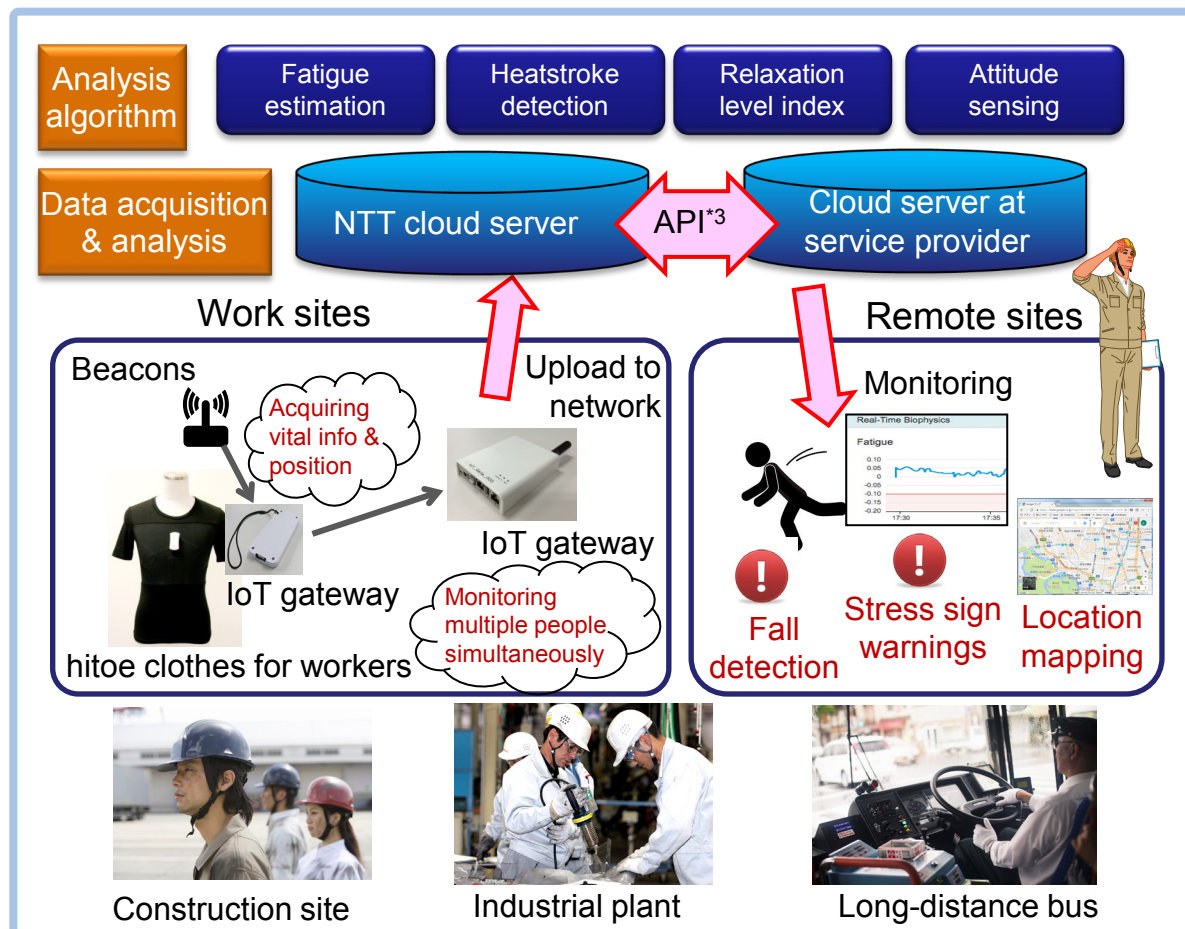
Analysis algorithm

Fatigue estimation

Heatstroke detection

Relaxation level index

Attitude sensing

Data acquisition & analysis

NTT cloud server

API$^{*3}$

Cloud server at service provider

Work sites

Beacons

Acquiring vital info & position

Upload to network

IoT gateway

IoT gateway

hitoe clothes for workers

Monitoring multiple people simultaneously

Remote sites

Monitoring

Real-Time Biophysics

Fatigue

0.10
0.05
0
-0.05
-0.10
-0.15
-0.20

17:30

17:35

Fall detection

Stress sign warnings

Location mapping

Construction site

Industrial plant

Long-distance bus